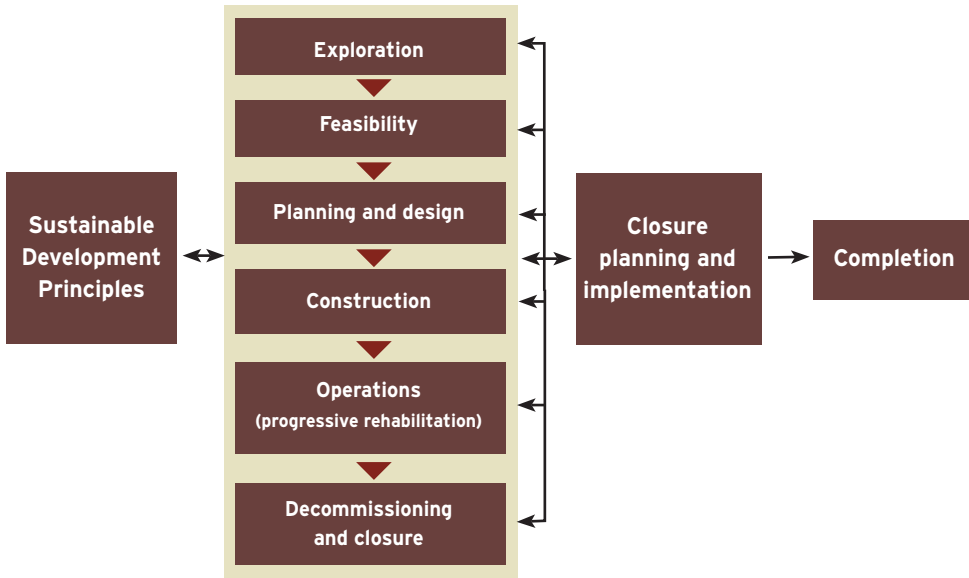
Sustainable Development Principles

Exploration

Feasibility

Planning and design

Construction

Operations
(progressive rehabilitation)

Decommissioning and closure

Closure planning and implementation

Completion